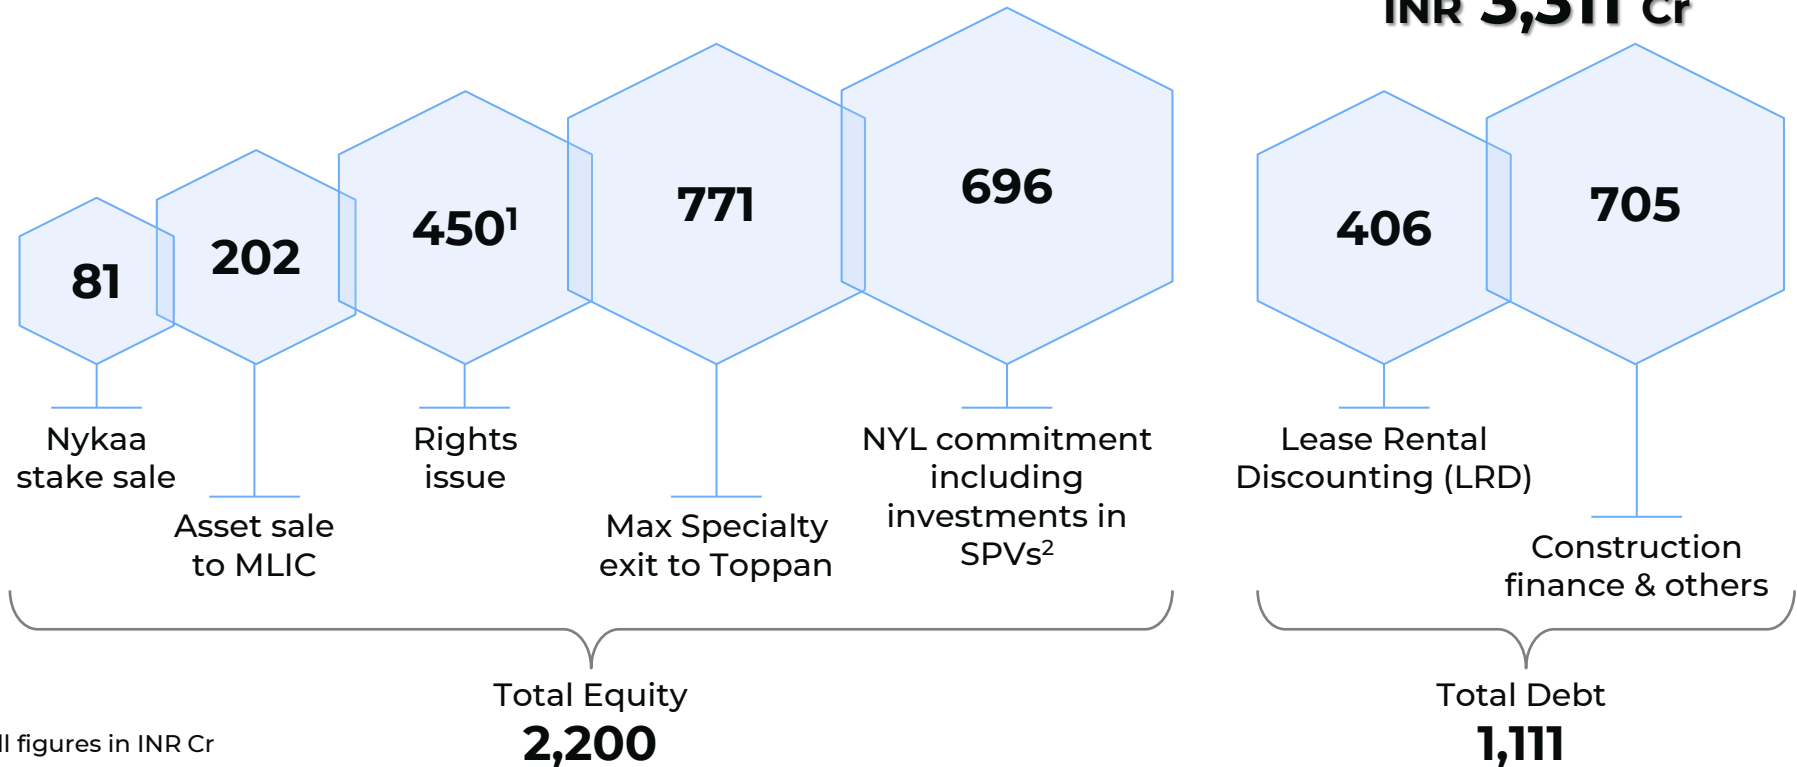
INR 3,311 Cr

81

Nykaa stake sale

202

Asset sale to MLIC

$450^{1}$

Rights issue

771

Max Specialty exit to Toppan

696

NYL commitment including investments in $SPVs^{2}$

406

Lease Rental Discounting (LRD)

705

Construction finance & others

Total Equity
2,200

Total Debt
1,111

ll figures in INR Cr